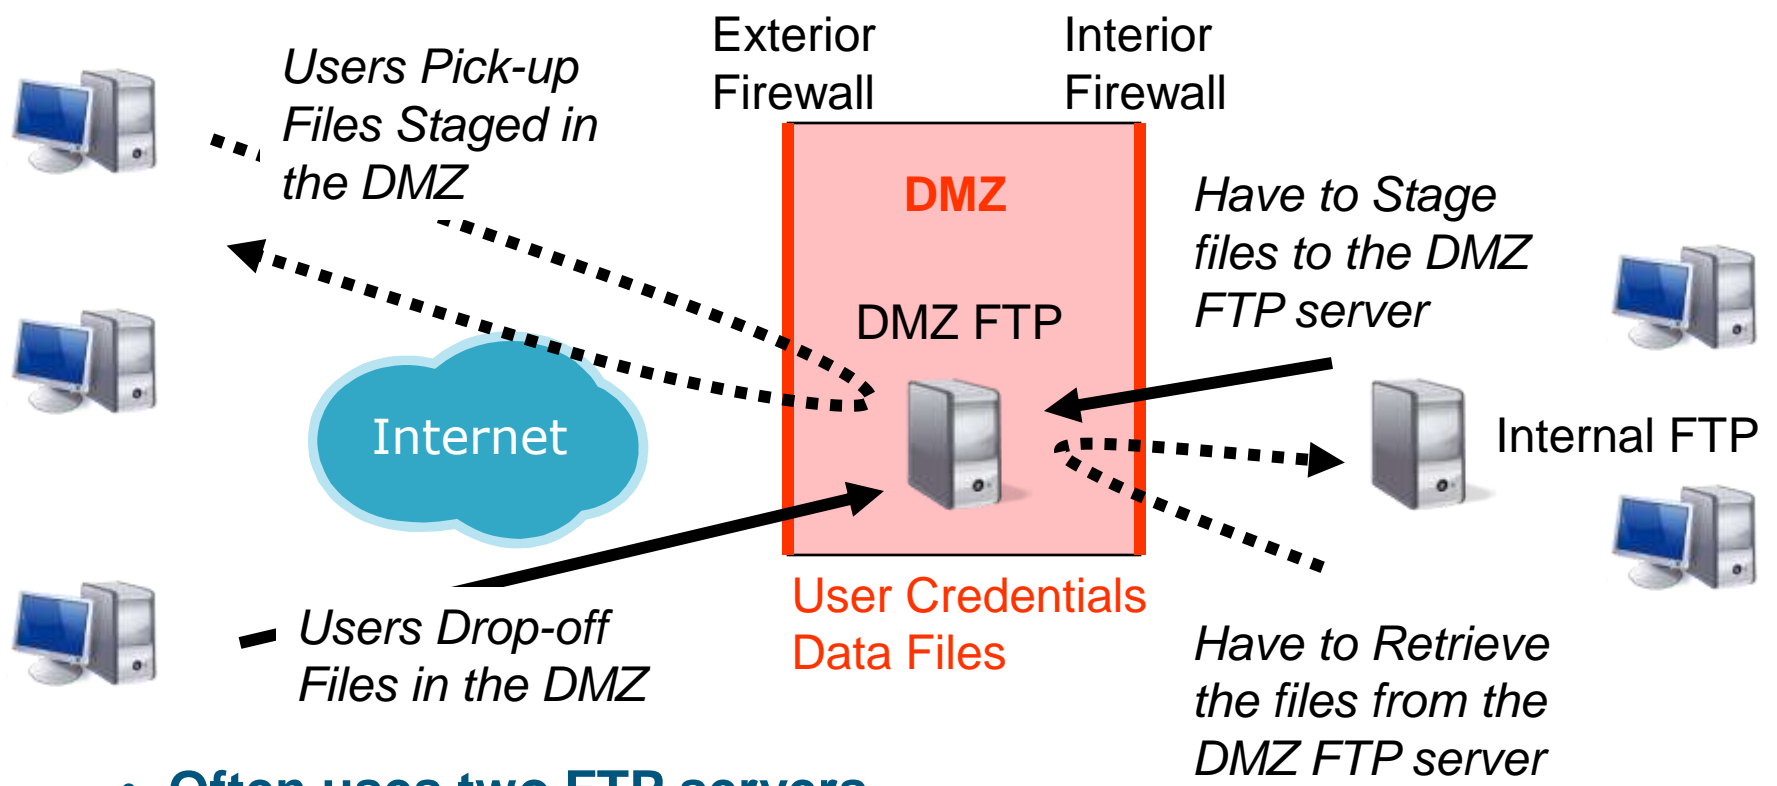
Exterior Firewall

Interior Firewall

Users Pick-up Files Staged in the DMZ

DMZ

DMZ FTP

Have to Stage files to the DMZ FTP server

Internet

Internal FTP

User Credentials Data Files

Users Drop-off Files in the DMZ

Have to Retrieve the files from the DMZ FTP server

• Often uses two FTP servers